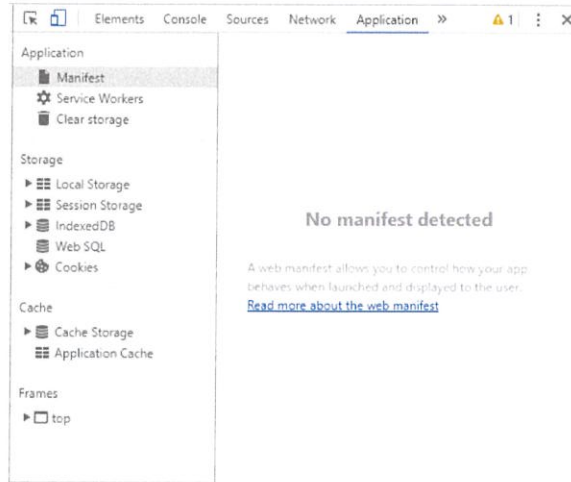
Elements Console Sources Network Application » ⚠1 ⋮ ×

Application
Manifest
Service Workers
Clear storage

Storage
Local Storage
Session Storage
IndexedDB
Web SQL
Cookies

Cache
Cache Storage
Application Cache

Frames
top

No manifest detected

A web manifest allows you to control how your app behaves when launched and displayed to the user.
Read more about the web manifest